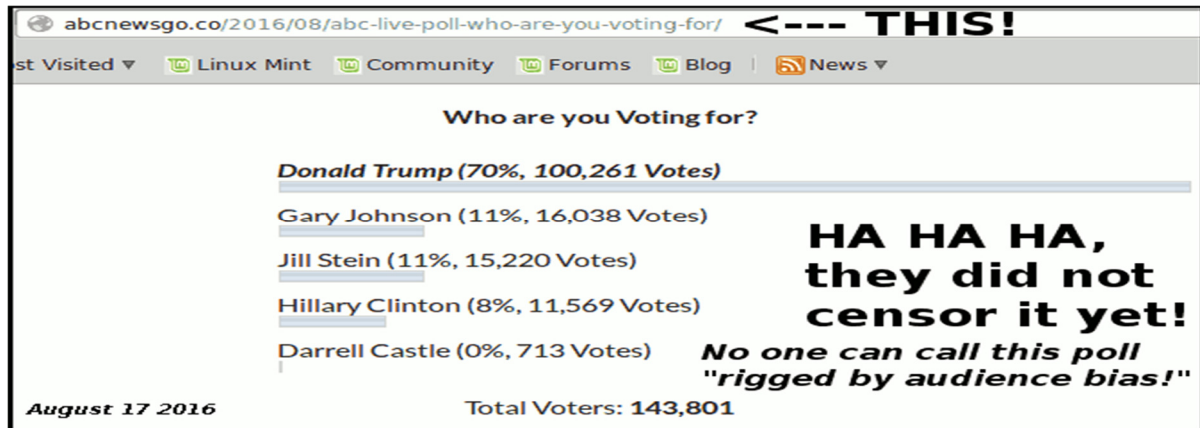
abcnewsgo.co/2016/08/abc-live-poll-who-are-you-voting-for/ <--- THIS!

st Visited ▼ Linux Mint Community Forums Blog News ▼

Who are you Voting for?

Donald Trump (70%, 100,261 Votes)

Gary Johnson (11%, 16,038 Votes)

Jill Stein (11%, 15,220 Votes)

Hillary Clinton (8%, 11,569 Votes)

Darrell Castle (0%, 713 Votes)

HA HA HA, they did not censor it yet!

No one can call this poll "rigged by audience bias!"

August 17 2016

Total Voters: 143,801